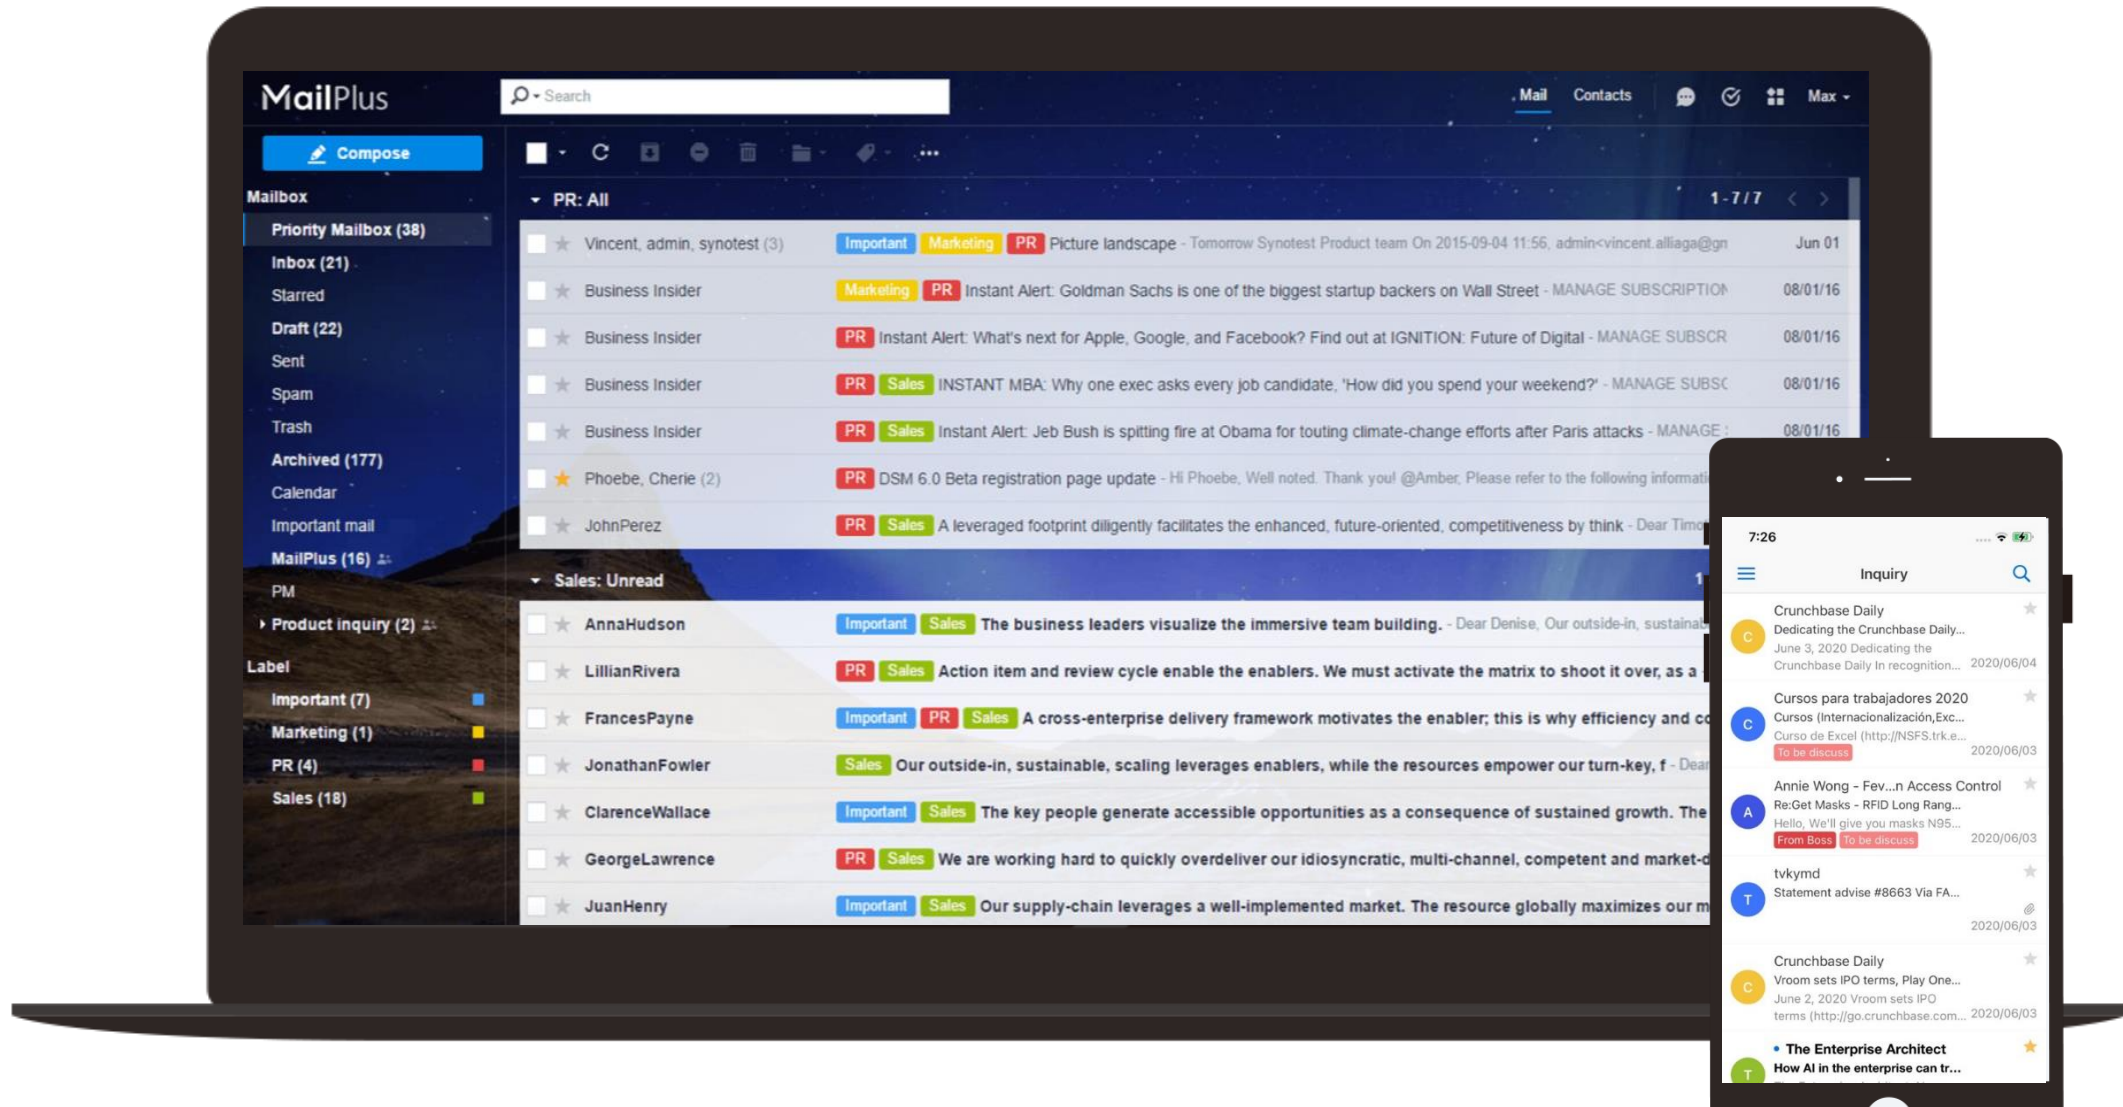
MailPlus

Search

Mail Contacts Max

Compose

Mailbox
Priority Mailbox (38)
Inbox (21)
Starred
Draft (22)
Sent
Spam
Trash
Archived (177)
Calendar
Important mail
MailPlus (16)
PM
Product inquiry (2)

Label
Important (7)
Marketing (1)
PR (4)
Sales (18)

PR: All 1 - 7 / 7

| | | | |
|---|---|---|---|
| Vincent, admin, synotest (3) | Important Marketing PR | Picture landscape - Tomorrow Synotest Product team On 2015-09-04 11:56, admin<vincent.alliaga@gn | Jun 01 |
| Business Insider | Marketing PR | Instant Alert: Goldman Sachs is one of the biggest startup backers on Wall Street - MANAGE SUBSCRIPTION | 08/01/16 |
| Business Insider | PR | Instant Alert: What's next for Apple, Google, and Facebook? Find out at IGNITION: Future of Digital - MANAGE SUBSCR | 08/01/16 |
| Business Insider | PR Sales | INSTANT MBA: Why one exec asks every job candidate, 'How did you spend your weekend?' - MANAGE SUBSC | 08/01/16 |
| Business Insider | PR Sales | Instant Alert: Jeb Bush is spitting fire at Obama for touting climate-change efforts after Paris attacks - MANAGE | 08/01/16 |
| Phoebe, Cherie (2) | PR | DSM 6.0 Beta registration page update - Hi Phoebe, Well noted. Thank you! @Amber, Please refer to the following informati | |
| JohnPerez | PR Sales | A leveraged footprint diligently facilitates the enhanced, future-oriented, competitiveness by think - Dear Timo | |

Sales: Unread

| | | |
|---|---|---|
| AnnaHudson | Important Sales | The business leaders visualize the immersive team building. - Dear Denise, Our outside-in, sustaina |
| LillianRivera | PR Sales | Action item and review cycle enable the enablers. We must activate the matrix to shoot it over, as a |
| FrancesPayne | Important PR Sales | A cross-enterprise delivery framework motivates the enabler; this is why efficiency and co |
| JonathanFowler | Sales | Our outside-in, sustainable, scaling leverages enablers, while the resources empower our turn-key, f - Dea |
| ClarenceWallace | Important Sales | The key people generate accessible opportunities as a consequence of sustained growth. The |
| GeorgeLawrence | PR Sales | We are working hard to quickly overdeliver our idiosyncratic, multi-channel, competent and market-d |
| JuanHenry | Important Sales | Our supply-chain leverages a well-implemented market. The resource globally maximizes our m |

7:26

Inquiry

Crunchbase Daily
Dedicating the Crunchbase Daily...
June 3, 2020 Dedicating the Crunchbase Daily In recognition... 2020/06/04

Cursos para trabajadores 2020
Cursos (Internacionalización,Exc...
Curso de Excel (http://NSFS.trk.e...
To be discuss 2020/06/03

Annie Wong - Fev...n Access Control
Re:Get Masks - RFID Long Rang...
Hello, We'll give you masks N95...
From Boss To be discuss 2020/06/03

tvkymd
Statement advise #8663 Via FA...
2020/06/03

Crunchbase Daily
Vroom sets IPO terms, Play One...
June 2, 2020 Vroom sets IPO terms (http://go.crunchbase.com... 2020/06/03

The Enterprise Architect
How AI in the enterprise can tr...